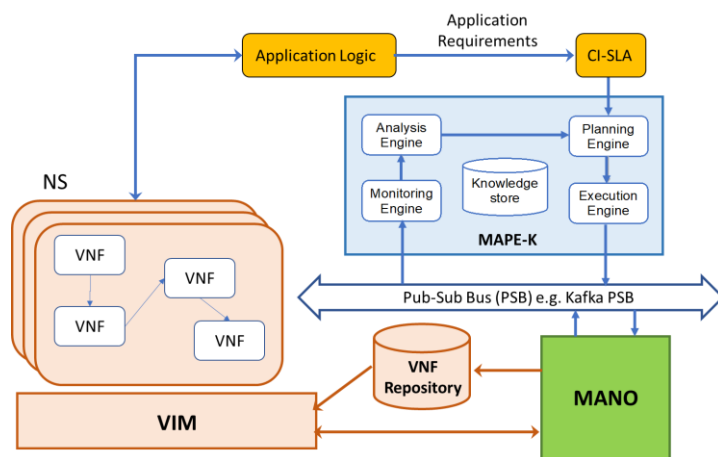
Application Requirements

Application Logic

CI-SLA

Analysis Engine

Planning Engine

Knowledge store

Monitoring Engine

Execution Engine

MAPE-K

NS

VNF

VNF

VNF

VNF

Pub-Sub Bus (PSB) e.g. Kafka PSB

VNF Repository

MANO

VIM